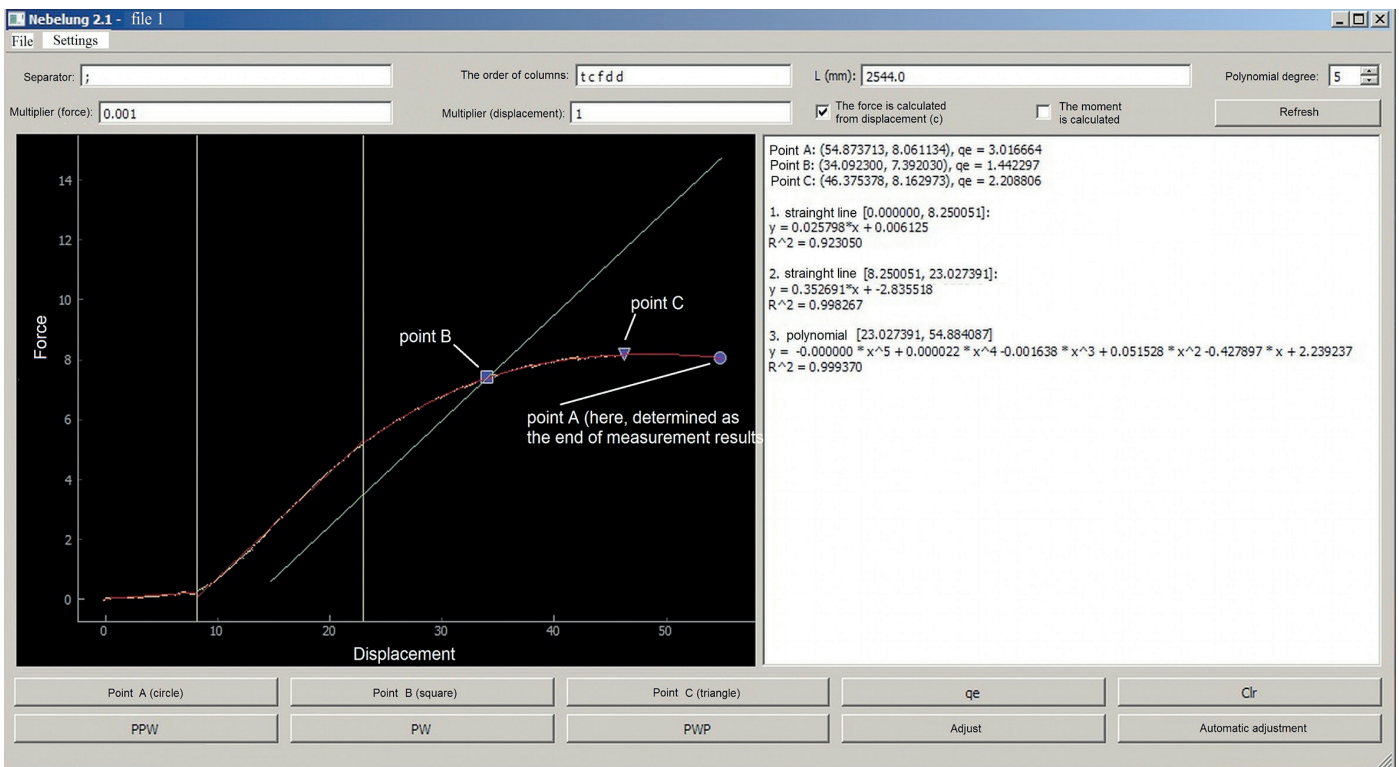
Nebelung 2.1 - file 1

File Settings

Separator: ;

The order of columns: tcfdd

L (mm): 2544.0

Polynomial degree: 5

Multiplier (force): 0.001

Multiplier (displacement): 1

The force is calculated from displacement (c)

The moment is calculated

Refresh

14
12
10
8
6
4
2
0

Force

0 10 20 30 40 50

Displacement

point B

point C

point A (here, determined as the end of measurement results

Point A: (54.873713, 8.061134), qe = 3.016664
Point B: (34.092300, 7.392030), qe = 1.442297
Point C: (46.375378, 8.162973), qe = 2.208806

1. strainght line [0.000000, 8.250051]:
y = 0.025798*x + 0.006125
R^2 = 0.923050

2. strainght line [8.250051, 23.027391]:
y = 0.352691*x + -2.835518
R^2 = 0.998267

3. polynomial [23.027391, 54.884087]
y = -0.000000 * x^5 + 0.000022 * x^4 -0.001638 * x^3 + 0.051528 * x^2 -0.427897 * x + 2.239237
R^2 = 0.999370

Point A (circle)

Point B (square)

Point C (triangle)

qe

Clr

PPW

PW

PWP

Adjust

Automatic adjustment